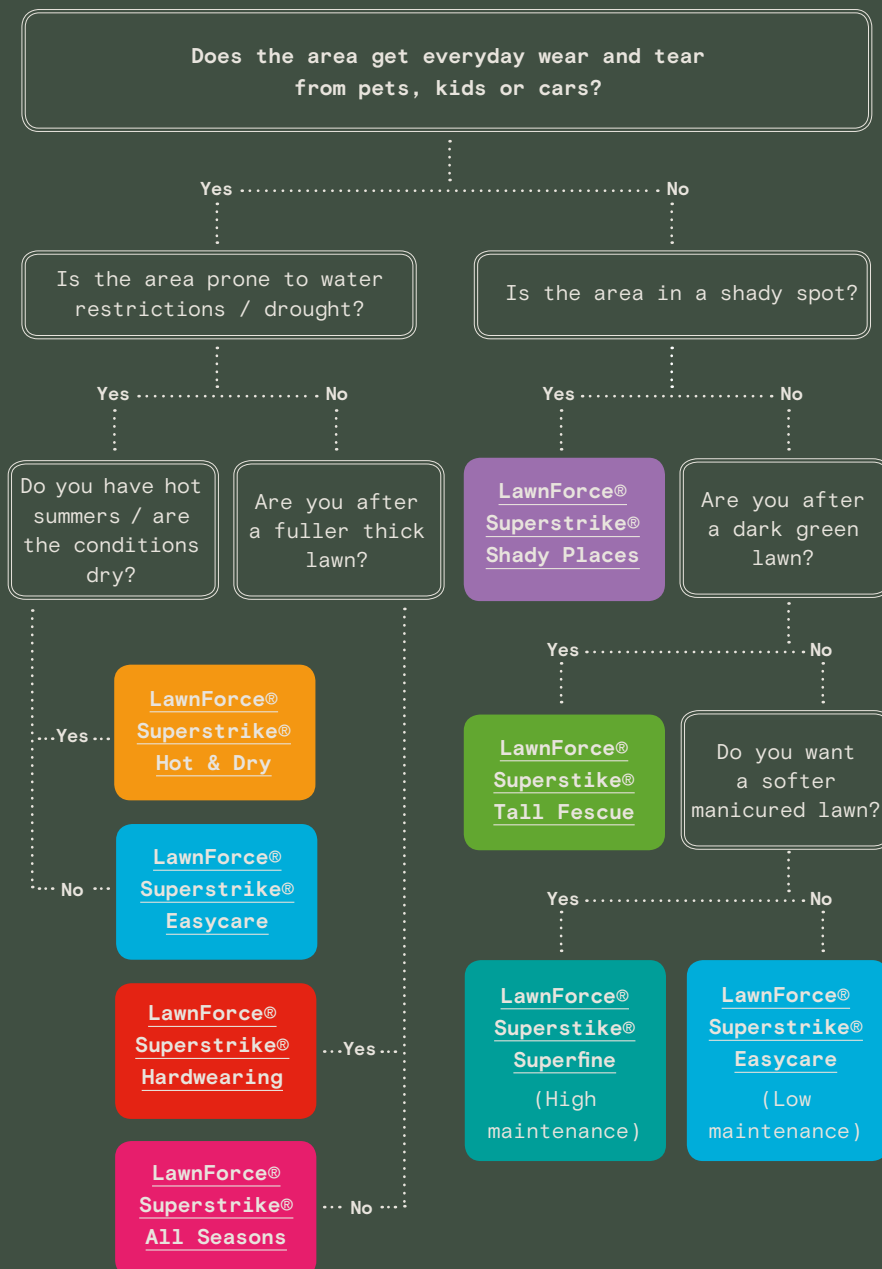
Does the area get everyday wear and tear from pets, kids or cars?

Yes

No

Is the area prone to water restrictions / drought?

Is the area in a shady spot?

Yes

No

Yes

No

Do you have hot summers / are the conditions dry?

Are you after a fuller thick lawn?

LawnForce® Superstrike® Shady Places

Are you after a dark green lawn?

Yes

No

Yes

LawnForce® Superstrike® Hot & Dry

LawnForce® Superstike® Tall Fescue

Do you want a softer manicured lawn?

No

LawnForce® Superstrike® Easycare

Yes

No

LawnForce® Superstrike® Hardwearing

Yes

LawnForce® Superstike® Superfine
(High maintenance)

LawnForce® Superstrike® Easycare
(Low maintenance)

LawnForce® Superstrike® All Seasons

No